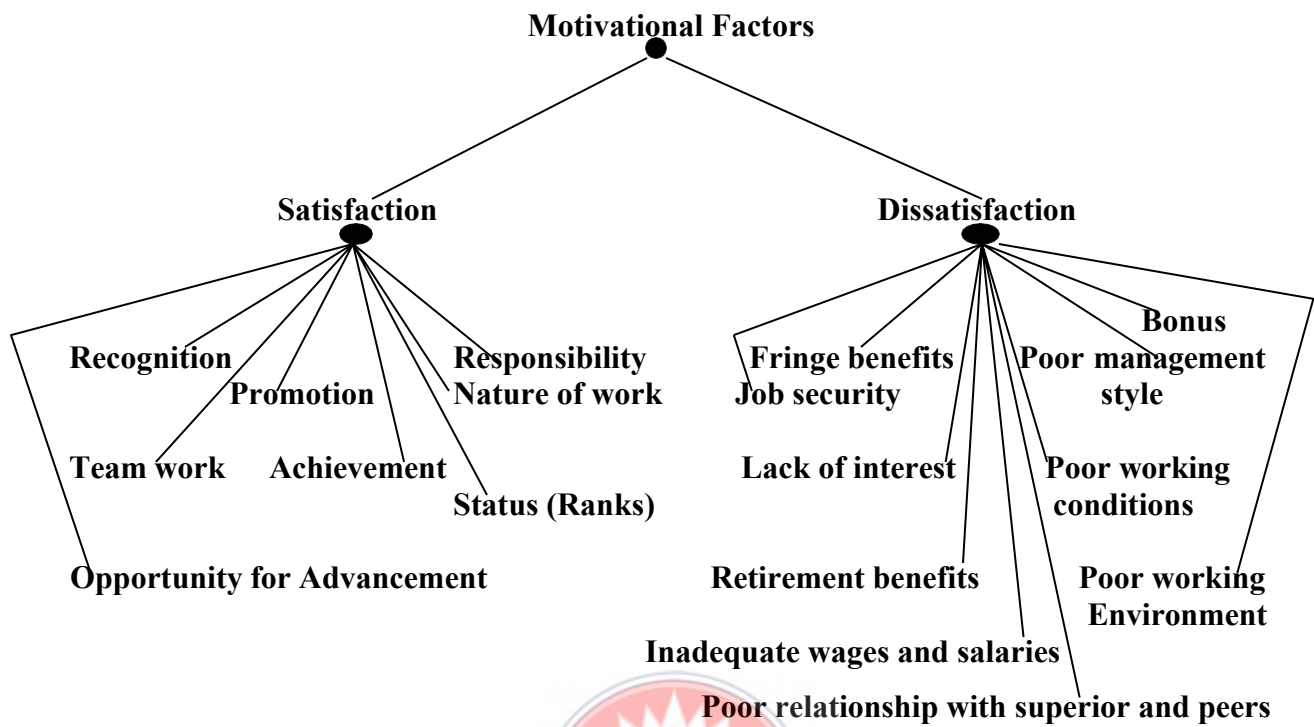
Motivational Factors

Satisfaction

Recognition

Promotion

Responsibility
Nature of work

Team work

Achievement

Status (Ranks)

Opportunity for Advancement

Dissatisfaction

Fringe benefits
Job security

Bonus

Poor management style

Lack of interest

Poor working conditions

Retirement benefits

Poor working Environment

Inadequate wages and salaries

Poor relationship with superior and peers